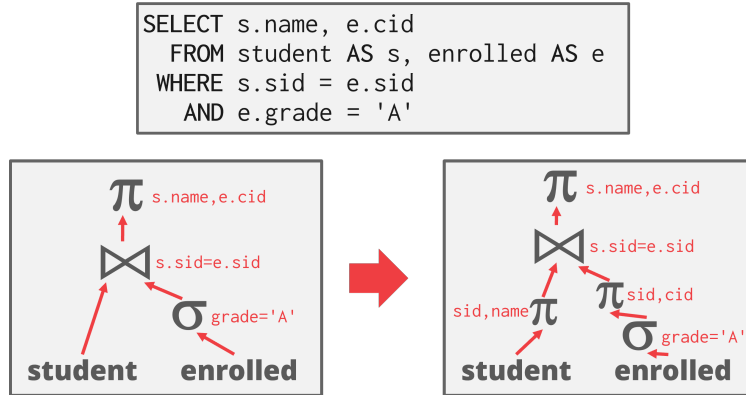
SELECT s.name, e.cid
  FROM student AS s, enrolled AS e
 WHERE s.sid = e.sid
   AND e.grade = 'A'

$\pi$ s.name,e.cid

$\bowtie$ s.sid=e.sid

$\sigma$ grade='A'

student enrolled

$\pi$ s.name,e.cid

$\bowtie$ s.sid=e.sid

sid,name $\pi$

$\pi$ sid,cid

$\sigma$ grade='A'

student enrolled